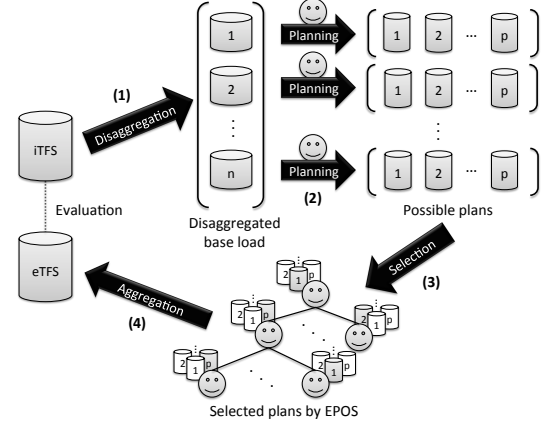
iTFS

(1)

Disaggregation

1

2

⋮

n

Disaggregated base load

Planning

Planning

Planning

1 2 ... p

1 2 ... p

⋮

1 2 ... p

(2)

Possible plans

Evaluation

eTFS

Aggregation

(4)

Selection

(3)

2 1 p

2 1 p

2 1 p

2 1 p

2 1 p

Selected plans by EPOS